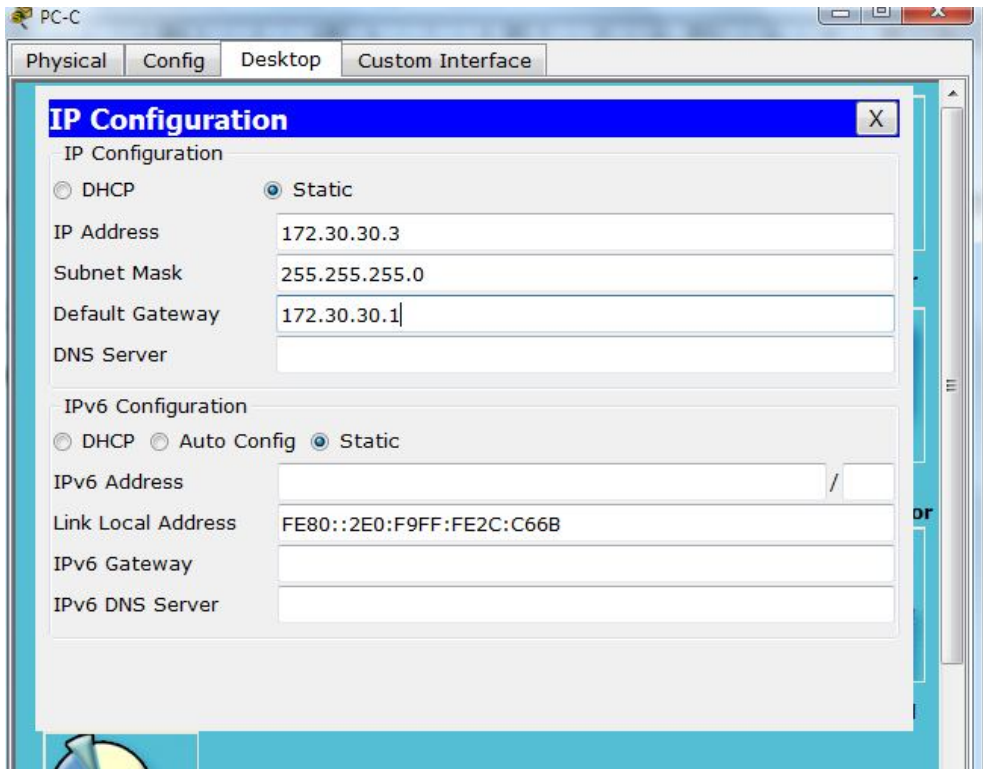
PC-C

Physical | Config | Desktop | Custom Interface

IP Configuration
X

IP Configuration

DHCP
Static

IP Address 172.30.30.3
Subnet Mask 255.255.255.0
Default Gateway 172.30.30.1
DNS Server

IPv6 Configuration

DHCP
Auto Config
Static

IPv6 Address /
Link Local Address FE80::2E0:F9FF:FE2C:C66B
IPv6 Gateway
IPv6 DNS Server

or